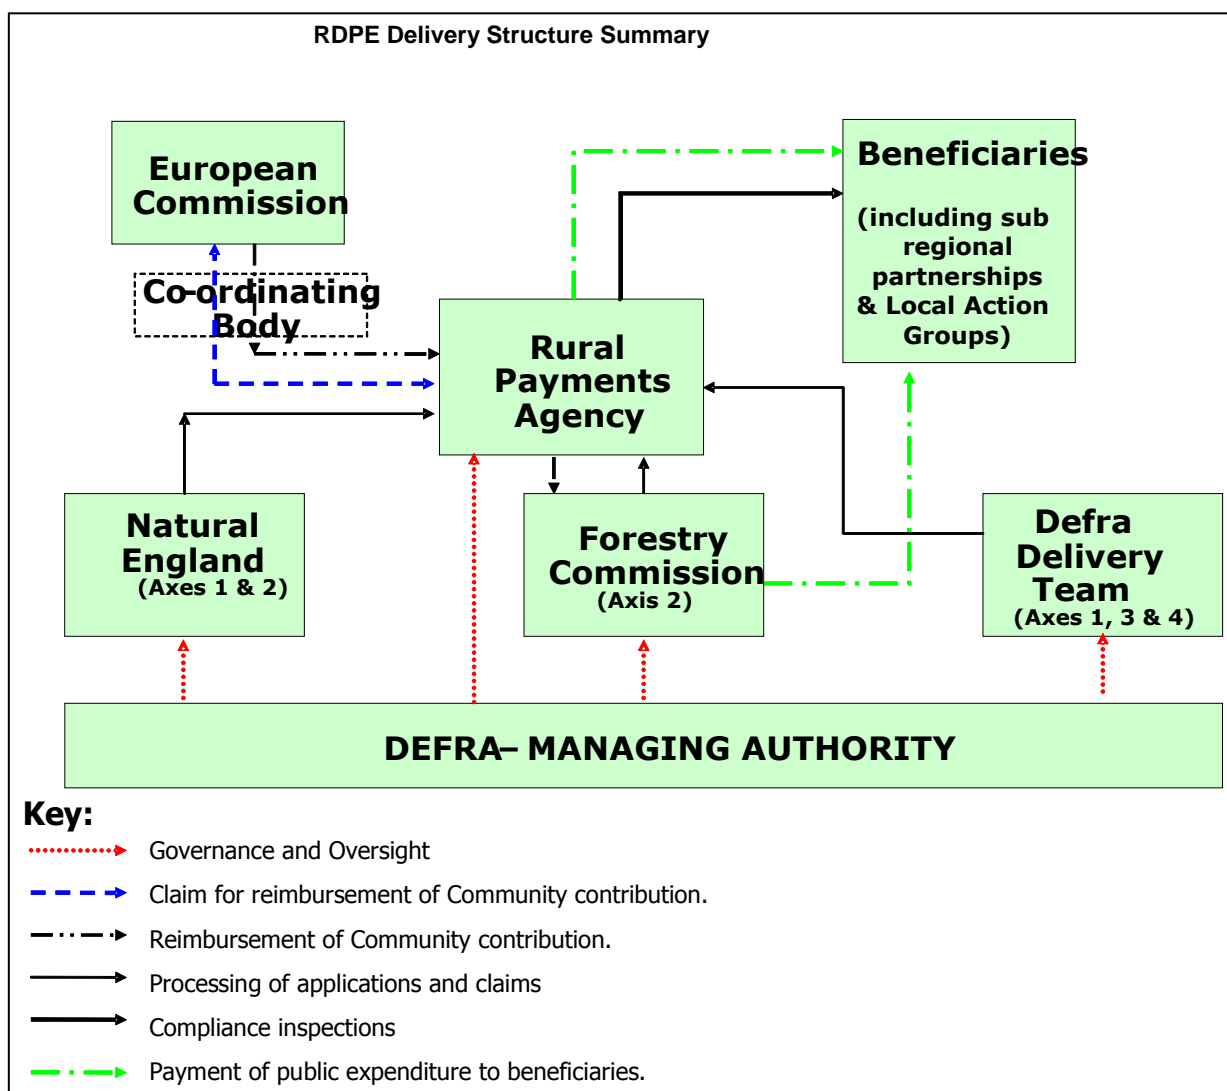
RDPE Delivery Structure Summary

European Commission

Co-ordinating Body

Rural Payments Agency

Beneficiaries

(including sub regional partnerships & Local Action Groups)

Natural England
(Axes 1 & 2)

Forestry Commission
(Axis 2)

Defra Delivery Team
(Axes 1, 3 & 4)

DEFRA– MANAGING AUTHORITY

Key:

Governance and Oversight

Claim for reimbursement of Community contribution.

Reimbursement of Community contribution.

Processing of applications and claims

Compliance inspections

Payment of public expenditure to beneficiaries.